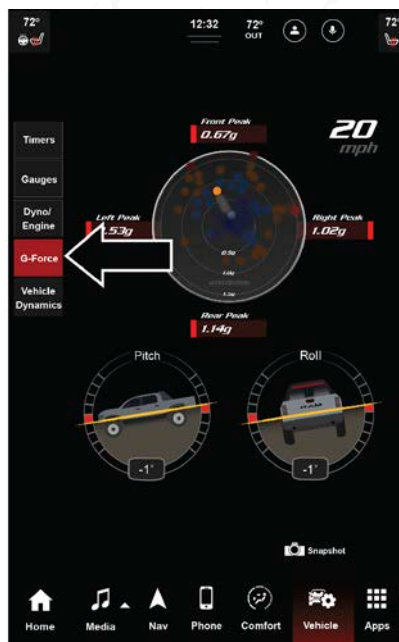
72°

12:32

72° OUT

72°

Timers

Gauges

Dyno/ Engine

G-Force

Vehicle Dynamics

Front Peak
0.67g

20
mph

Left Peak
1.53g

Right Peak
1.02g

Rear Peak
1.14g

Pitch

Roll

-1°

-1°

Snapshot

Home

Media

Nav

Phone

Comfort

Vehicle

Apps